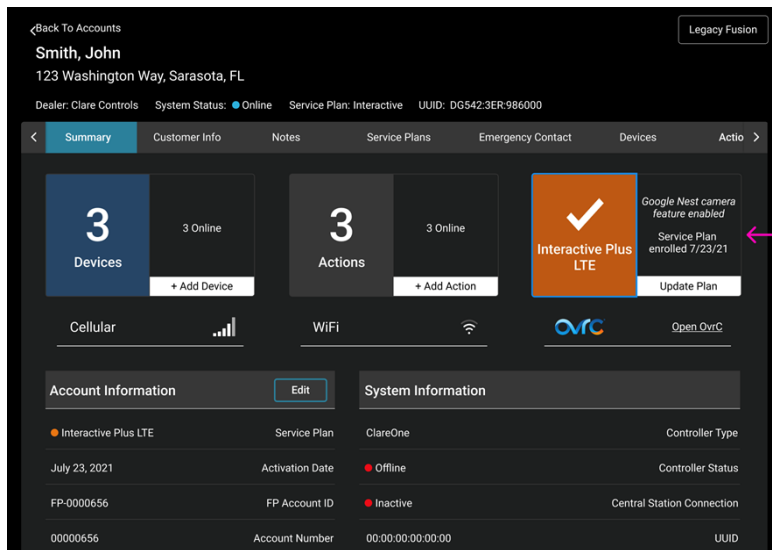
Back To Accounts

Legacy Fusion

Smith, John
123 Washington Way, Sarasota, FL

Dealer: Clare Controls System Status: Online Service Plan: Interactive UUID: DG542:3ER:986000

Summary Customer Info Notes Service Plans Emergency Contact Devices Actio

3
Devices

3 Online

+ Add Device

3
Actions

3 Online

+ Add Action

Interactive Plus LTE

Google Nest camera feature enabled

Service Plan enrolled 7/23/21

Update Plan

Cellular

WiFi

OvrC

Open OvrC

Account Information

Edit

| Interactive Plus LTE | Service Plan |
|---|---|
| July 23, 2021 | Activation Date |
| FP-0000656 | FP Account ID |
| 00000656 | Account Number |

System Information

| ClareOne | Controller Type |
|---|---|
| Offline | Controller Status |
| Inactive | Central Station Connection |
| 00:00:00:00:00:00 | UUID |